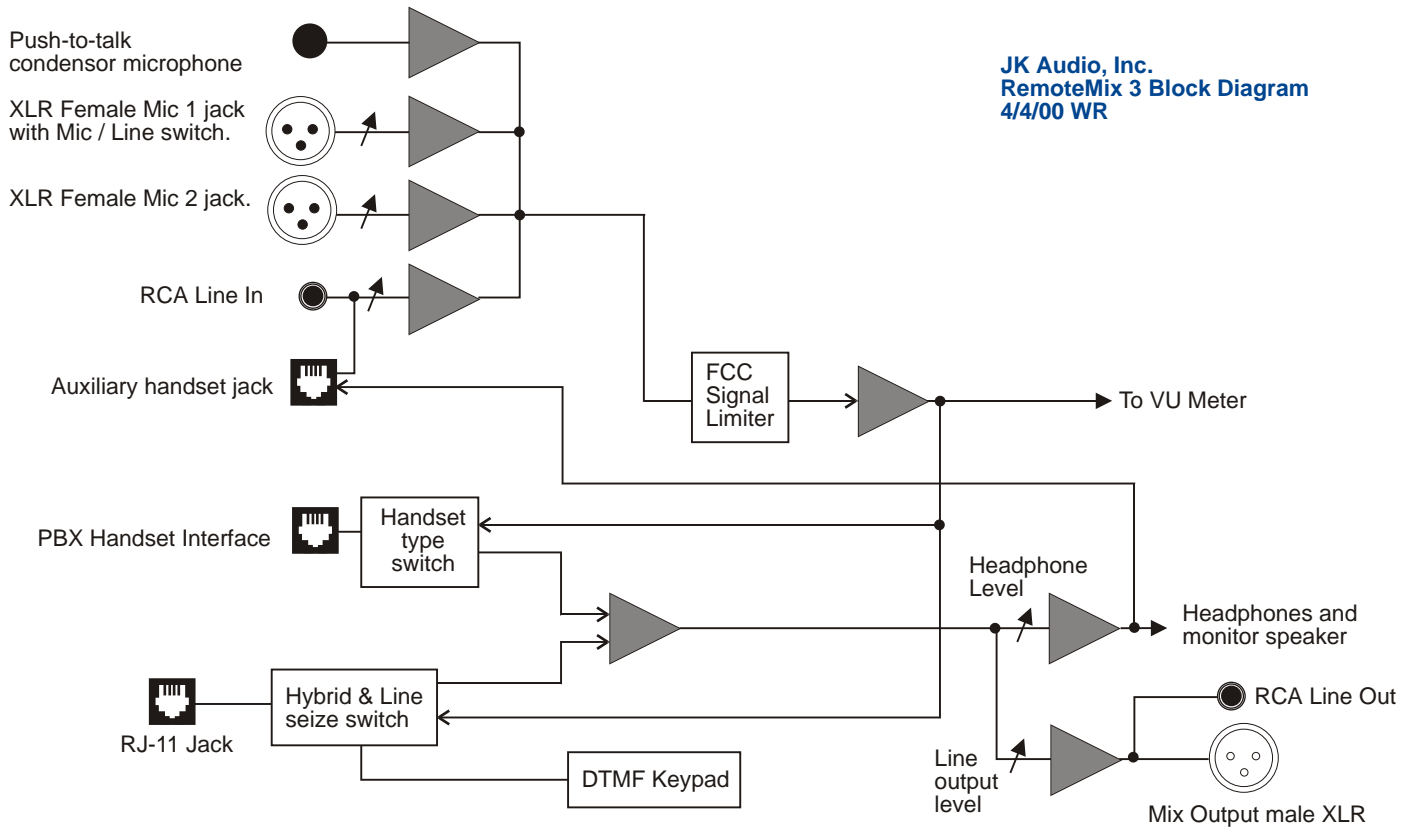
JK Audio, Inc.
RemoteMix 3 Block Diagram
4/4/00 WR

Push-to-talk condensor microphone

XLR Female Mic 1 jack with Mic / Line switch.

XLR Female Mic 2 jack.

RCA Line In

Auxiliary handset jack

FCC Signal Limiter

To VU Meter

PBX Handset Interface

Handset type switch

Headphone Level

Headphones and monitor speaker

RJ-11 Jack

Hybrid & Line seize switch

RCA Line Out

DTMF Keypad

Line output level

Mix Output male XLR